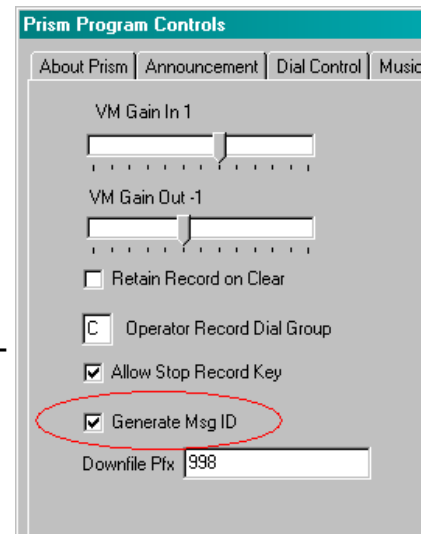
Prism Program Controls

About Prism | Announcement | Dial Control | Music

VM Gain In 1

VM Gain Out -1

Retain Record on Clear

C Operator Record Dial Group

Allow Stop Record Key

Generate Msg ID

Downfile Pfx 998